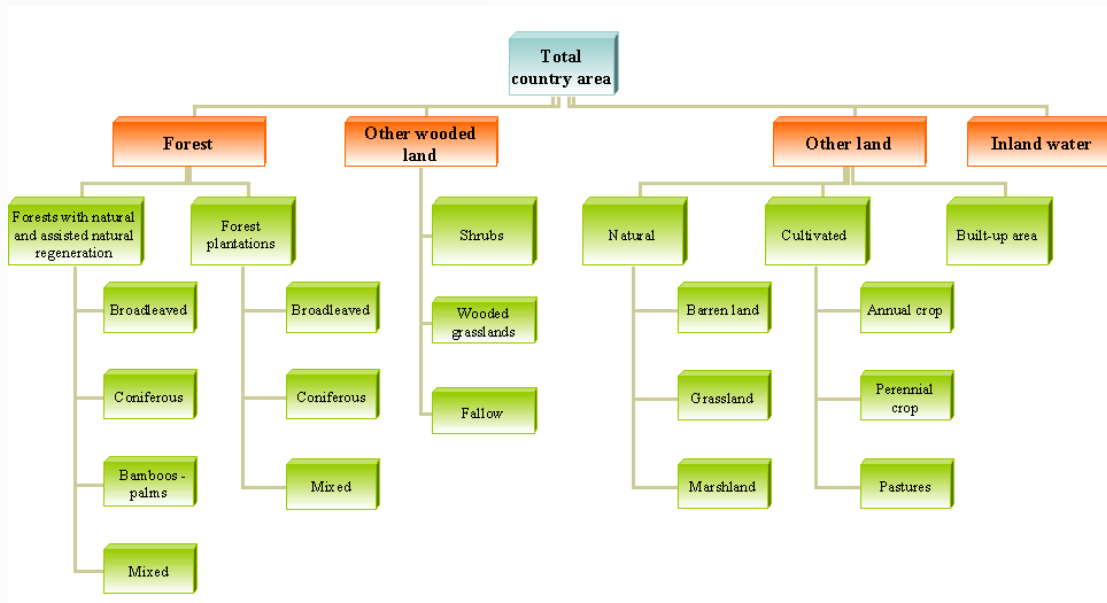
Total country area

Forest

Other wooded land

Other land

Inland water

Forests with natural and assisted natural regeneration

Forest plantations

Shrubs

Natural

Cultivated

Built-up area

Broadleaved

Broadleaved

Wooded grasslands

Barren land

Annual crop

Coniferous

Coniferous

Fallow

Grassland

Perennial crop

Bamboos - palms

Mixed

Marshland

Pastures

Mixed